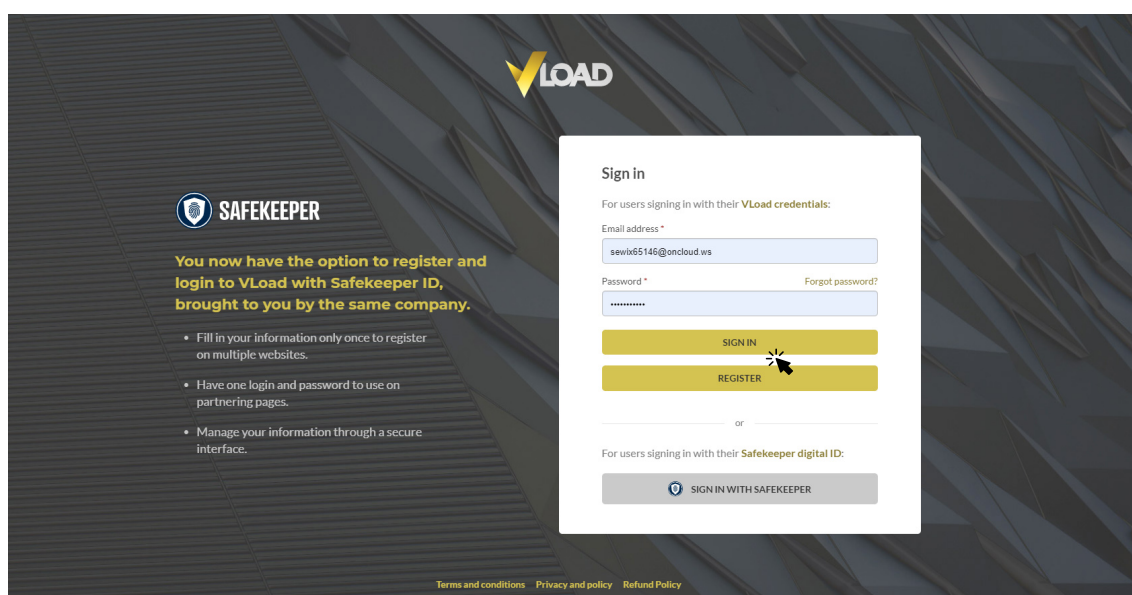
VLOAD

SAFEKEEPER

You now have the option to register and login to VLoad with Safekeeper ID, brought to you by the same company.

- Fill in your information only once to register on multiple websites.
- Have one login and password to use on partnering pages.
- Manage your information through a secure interface.

Sign in

For users signing in with their VLoad credentials:

Email address *
sewix65146@oncloud.ws

Password *
Forgot password?
•••••••••••

SIGN IN

REGISTER

or

For users signing in with their Safekeeper digital ID:

SIGN IN WITH SAFEKEEPER

Terms and conditions Privacy and policy Refund Policy